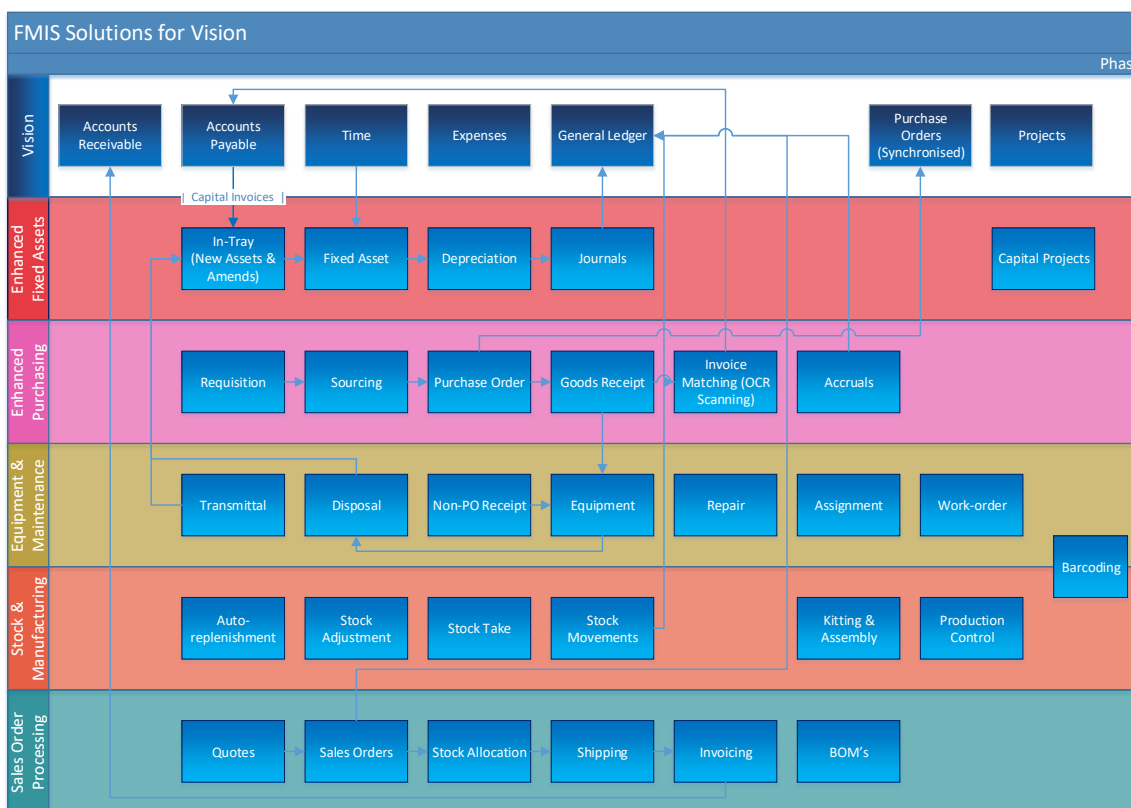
FMIS Solutions for Vision

Phas

Vision

Accounts Receivable

Accounts Payable

Time

Expenses

General Ledger

Purchase Orders (Synchronised)

Projects

Capital Invoices

Enhanced Fixed Assets

In-Tray (New Assets & Amends)

Fixed Asset

Depreciation

Journals

Capital Projects

Enhanced Purchasing

Requisition

Sourcing

Purchase Order

Goods Receipt

Invoice Matching (OCR Scanning)

Accruals

Equipment & Maintenance

Transmittal

Disposal

Non-PO Receipt

Equipment

Repair

Assignment

Work-order

Barcoding

Stock & Manufacturing

Auto-replenishment

Stock Adjustment

Stock Take

Stock Movements

Kitting & Assembly

Production Control

Sales Order Processing

Quotes

Sales Orders

Stock Allocation

Shipping

Invoicing

BOM's